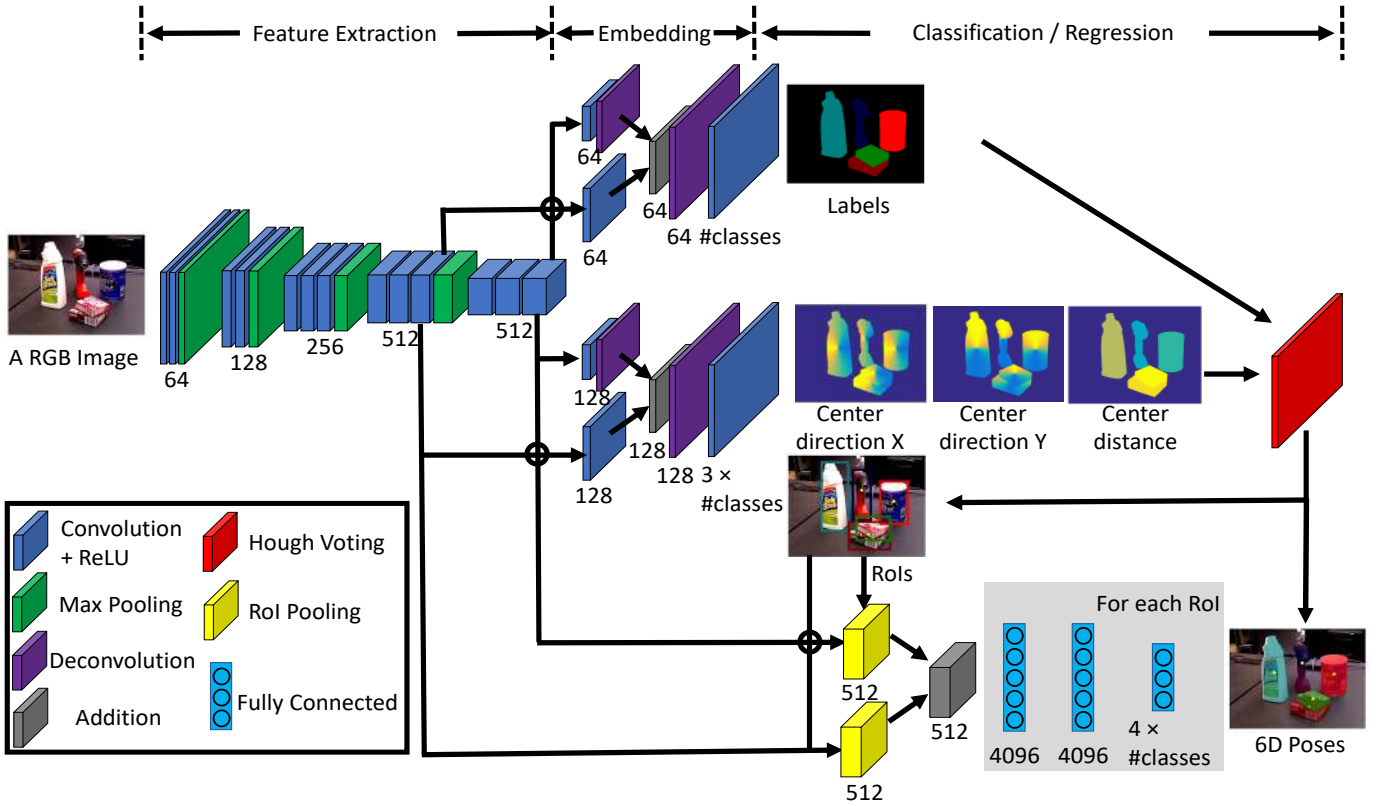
Feature Extraction

Embedding

Classification / Regression

A RGB Image

64

128

256

512

512

64

64

64

64 #classes

Labels

128

128

128

128

3 × #classes

Center direction X

Center direction Y

Center distance

RoIs

512

512

512

For each RoI

4096

4096

4 × #classes

6D Poses

Convolution + ReLU

Max Pooling

Deconvolution

Addition

Hough Voting

RoI Pooling

Fully Connected